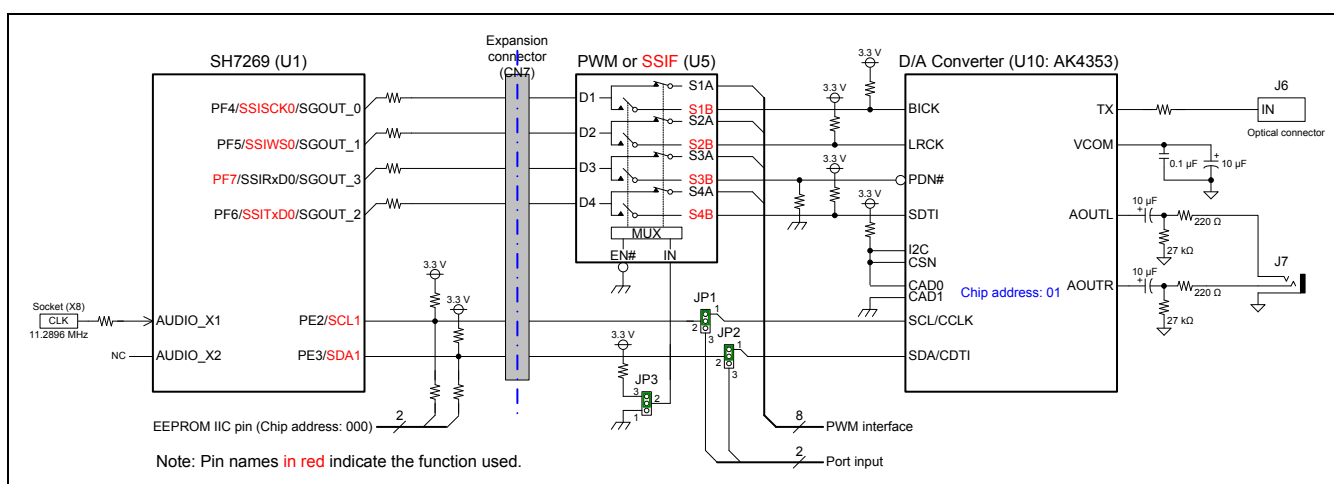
SH7269 (U1)

Expansion connector (CN7)

PWM or SSIF (U5)

3.3 V

D/A Converter (U10: AK4353)

PF4/SSISCK0/SGOUT_0

PF5/SSIWS0/SGOUT_1

PF7/SSIRxD0/SGOUT_3

PF6/SSITxD0/SGOUT_2

D1
D2
D3
D4

S1A
S1B
S2A
S2B
S3A
S3B
S4A
S4B

MUX
EN#
IN

3.3 V
3.3 V
3.3 V

BICK
LRCK
PDN#
SDTI
I2C
CSN
CAD0
CAD1
SCL/CCLK
SDA/CDTI

Chip address: 01

TX
VCOM
AOUTL
AOUTR

J6
IN
Optical connector

0.1 µF
10 µF
10 µF
220 Ω
27 kΩ
10 µF
220 Ω
27 kΩ
J7

Socket (X8)
CLK
11.2896 MHz
NC

AUDIO_X1
AUDIO_X2
PE2/SCL1
PE3/SDA1

3.3 V
3.3 V
3.3 V

JP1
1
2
3
JP2
1
2
3
JP3
3
2
1

2
EEPROM IIC pin (Chip address: 000)

8
PWM interface

2
Port input

Note: Pin names in red indicate the function used.